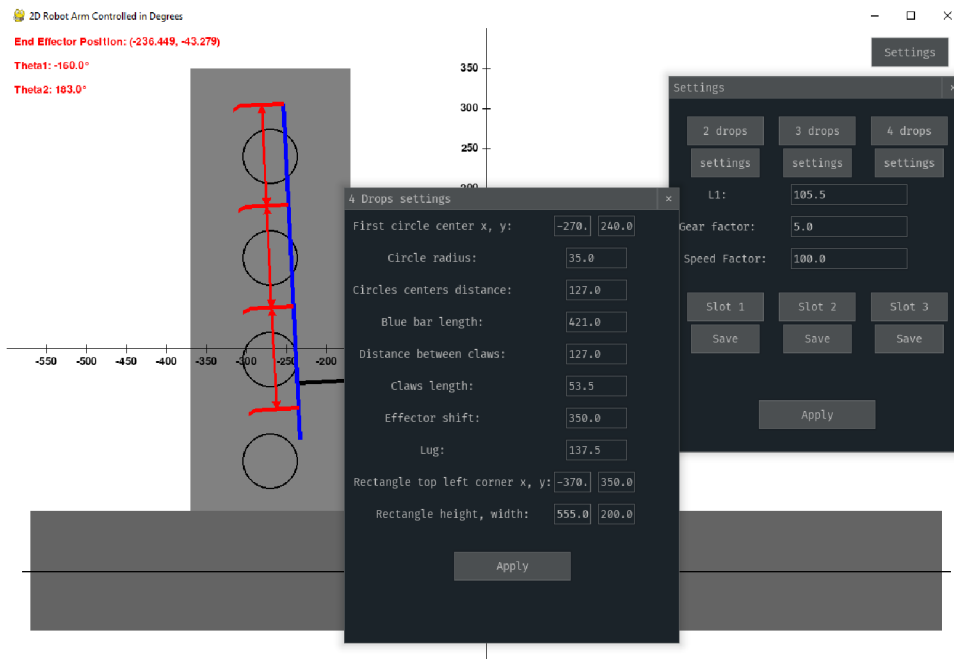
2D Robot Arm Controlled in Degrees

End Effector Position: (-236.449, -43.279)

Theta1: -160.0°

Theta2: 183.0°

350
300
250
200

-550 -500 -450 -400 -350 -300 -250 -200

Settings

Settings ×

2 drops settings
3 drops settings
4 drops settings

L1: 105.5

Gear factor: 5.0

Speed Factor: 100.0

Slot 1 Save
Slot 2 Save
Slot 3 Save

Apply

4 Drops settings ×

First circle center x, y: -270. 240.0

Circle radius: 35.0

Circles centers distance: 127.0

Blue bar length: 421.0

Distance between claws: 127.0

Claws length: 53.5

Effector shift: 350.0

Lug: 137.5

Rectangle top left corner x, y: -370. 350.0

Rectangle height, width: 555.0 200.0

Apply